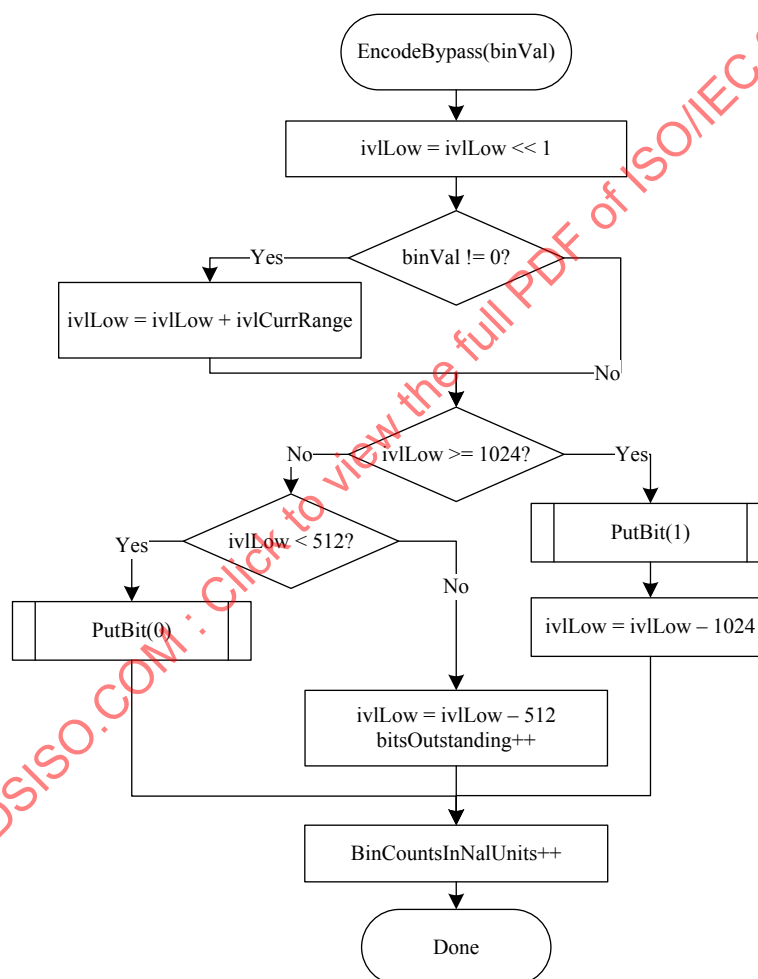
EncodeBypass(binVal)

ivlLow = ivlLow << 1

binVal != 0?

Yes

ivlLow = ivlLow + ivlCurrRange

No

ivlLow >= 1024?

No

Yes

ivlLow < 512?

Yes

PutBit(1)

No

PutBit(0)

ivlLow = ivlLow – 1024

ivlLow = ivlLow – 512
bitsOutstanding++

BinCountsInNalUnits++

Done

OSISO.COM : Click to view the full PDF of ISO/IEC